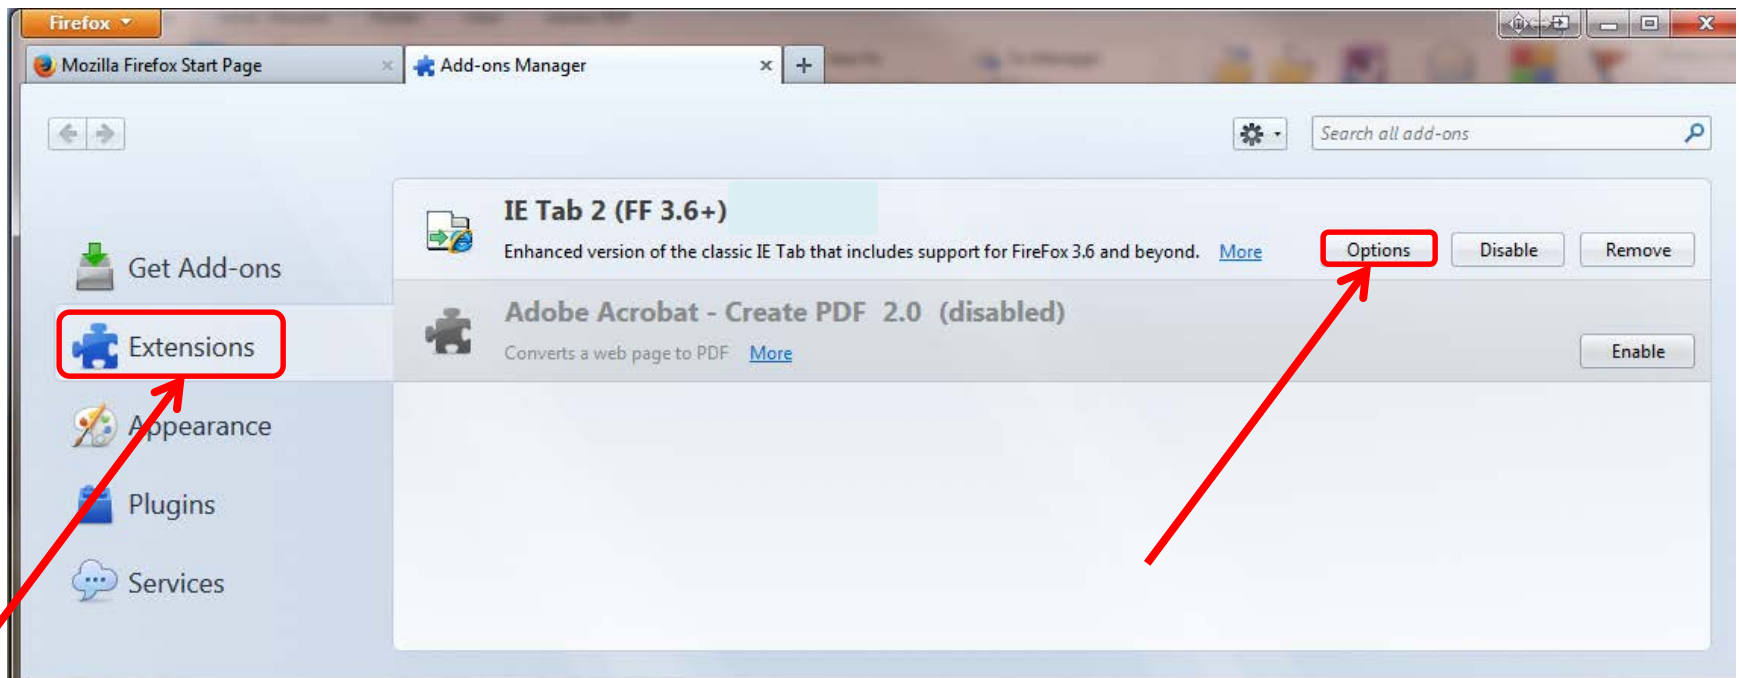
Firefox

Mozilla Firefox Start Page

Add-ons Manager

Search all add-ons

Get Add-ons

Extensions

Appearance

Plugins

Services

IE Tab 2 (FF 3.6+)

Enhanced version of the classic IE Tab that includes support for FireFox 3.6 and beyond. More

Options

Disable

Remove

Adobe Acrobat - Create PDF 2.0 (disabled)

Converts a web page to PDF More

Enable